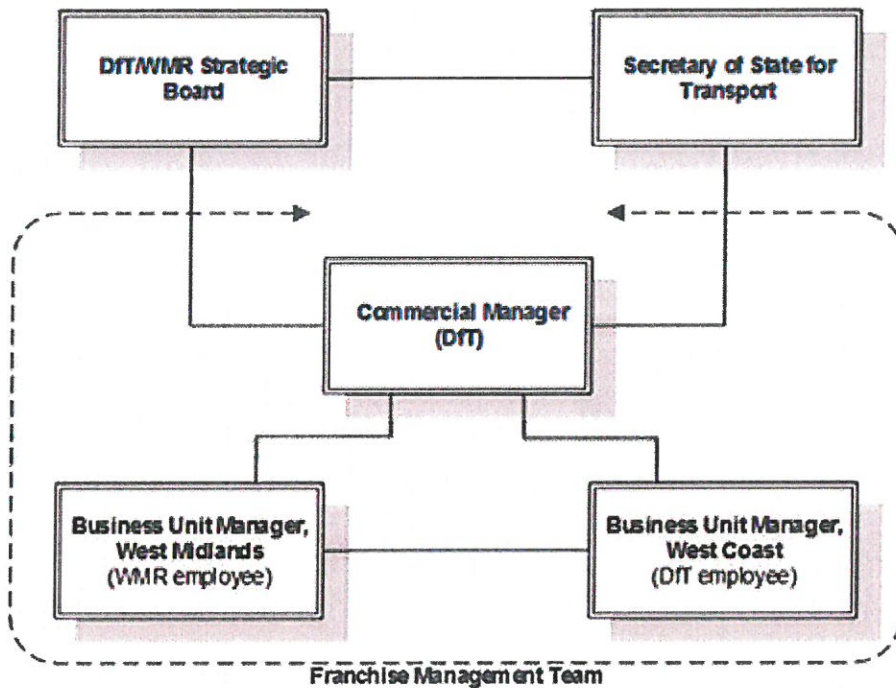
DfT/WMR Strategic Board

Secretary of State for Transport

Commercial Manager (DfT)

Business Unit Manager, West Midlands (WMR employee)

Business Unit Manager, West Coast (DfT employee)

Franchise Management Team